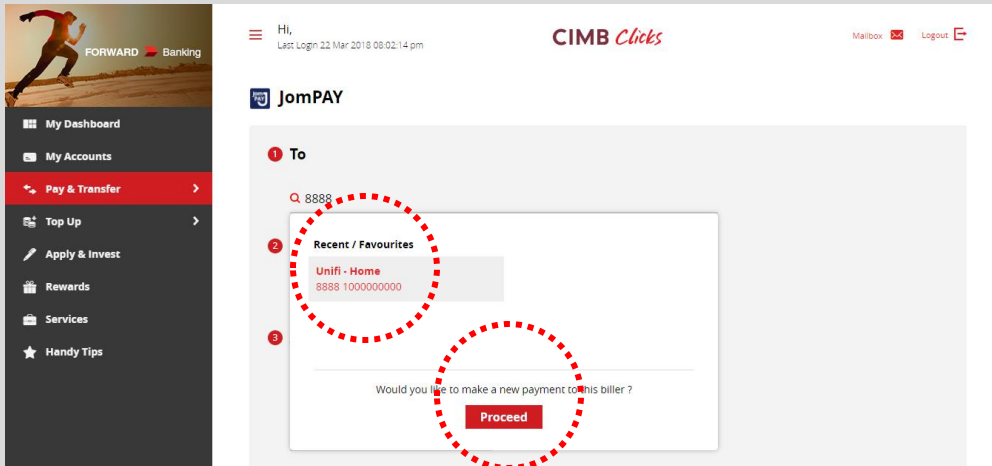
FORWARD Banking

My Dashboard
My Accounts
Pay & Transfer
Top Up
Apply & Invest
Rewards
Services
Handy Tips

Hi,
Last Login 22 Mar 2018 08:02:14 pm

CIMB Clicks

Mailbox
Logout

JomPAY

1 To

8888

2 Recent / Favourites
Unifi - Home
8888 1000000000

3

Would you like to make a new payment to this biller ?

Proceed